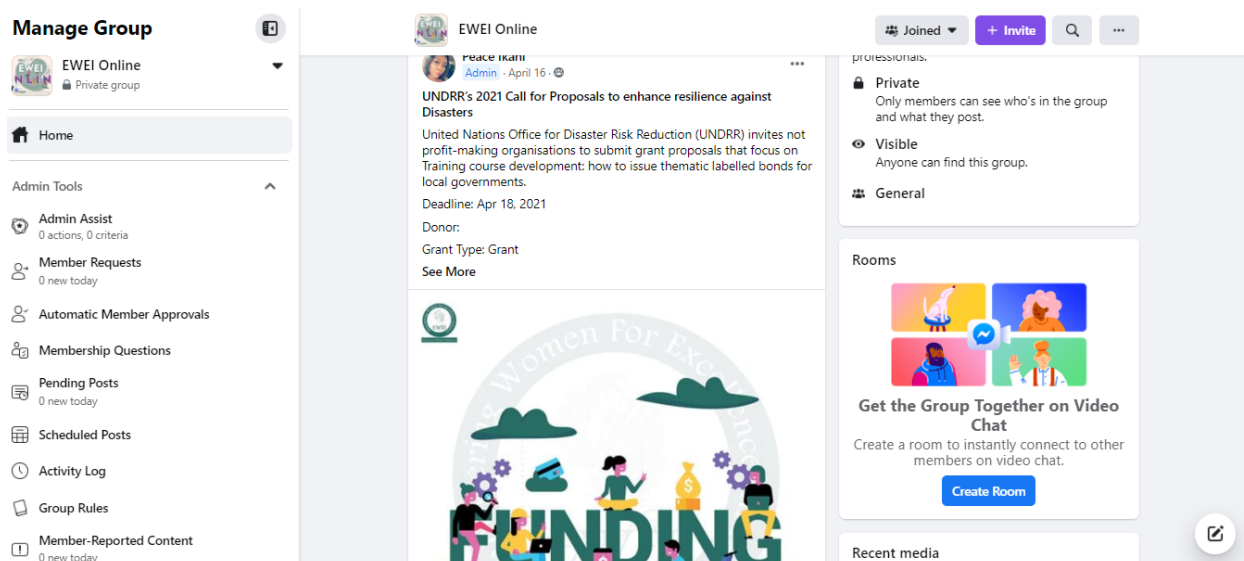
Manage Group

EWEI Online
Private group

Home

Admin Tools

Admin Assist
0 actions, 0 criteria

Member Requests
0 new today

Automatic Member Approvals

Membership Questions

Pending Posts
0 new today

Scheduled Posts

Activity Log

Group Rules

Member-Reported Content
0 new today

EWEI Online

Joined

+ Invite

...

Peace Ikani
Admin · April 16 ·

UNDRR's 2021 Call for Proposals to enhance resilience against Disasters

United Nations Office for Disaster Risk Reduction (UNDRR) invites not profit-making organisations to submit grant proposals that focus on Training course development: how to issue thematic labelled bonds for local governments.

Deadline: Apr 18, 2021

Donor:

Grant Type: Grant

See More

EWEI

Women For Excellence

FUNDING

professionals.

Private
Only members can see who's in the group and what they post.

Visible
Anyone can find this group.

General

Rooms

Get the Group Together on Video Chat
Create a room to instantly connect to other members on video chat.

Create Room

Recent media